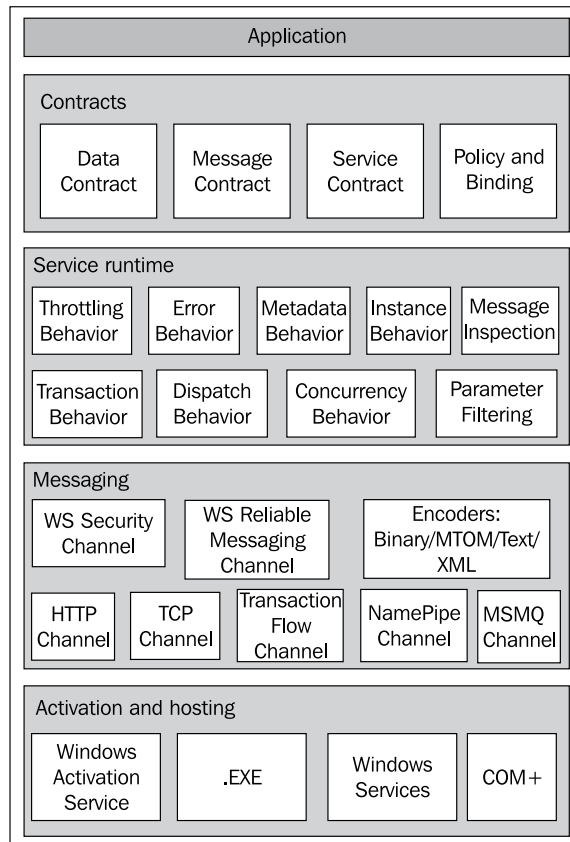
Application

Contracts

Data Contract

Message Contract

Service Contract

Policy and Binding

Service runtime

Throttling Behavior

Error Behavior

Metadata Behavior

Instance Behavior

Message Inspection

Transaction Behavior

Dispatch Behavior

Concurrency Behavior

Parameter Filtering

Messaging

WS Security Channel

WS Reliable Messaging Channel

Encoders: Binary/MTOM/Text/ XML

HTTP Channel

TCP Channel

Transaction Flow Channel

NamePipe Channel

MSMQ Channel

Activation and hosting

Windows Activation Service

.EXE

Windows Services

COM+